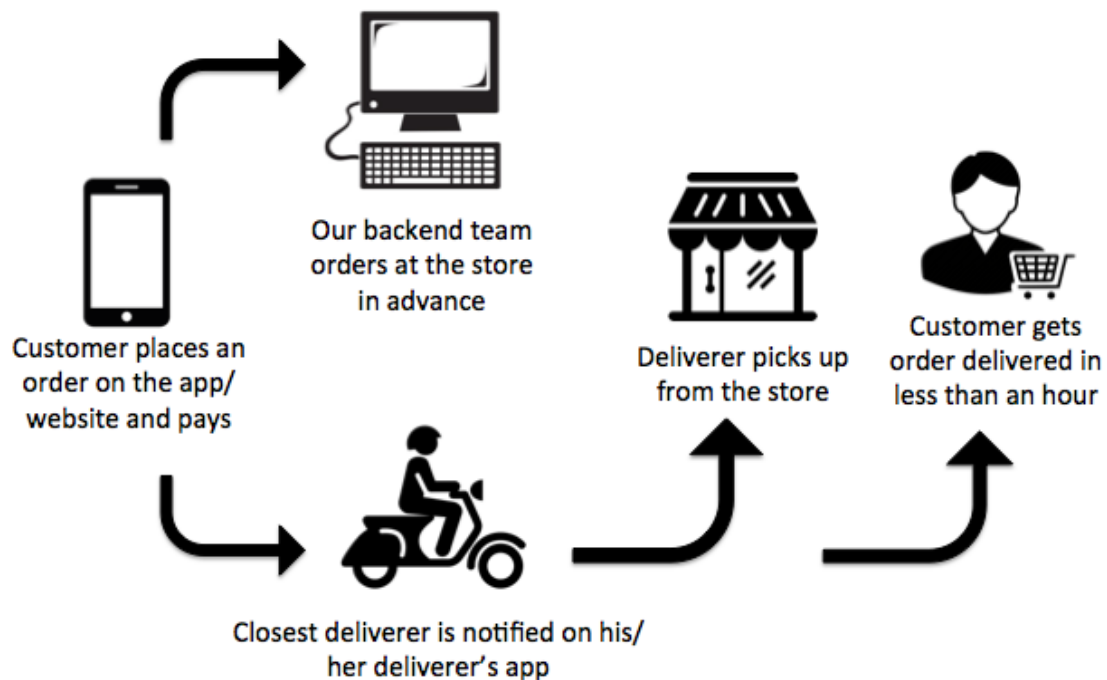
Our backend team orders at the store in advance

Customer places an order on the app/ website and pays

Deliverer picks up from the store

Customer gets order delivered in less than an hour

Closest deliverer is notified on his/ her deliverer's app